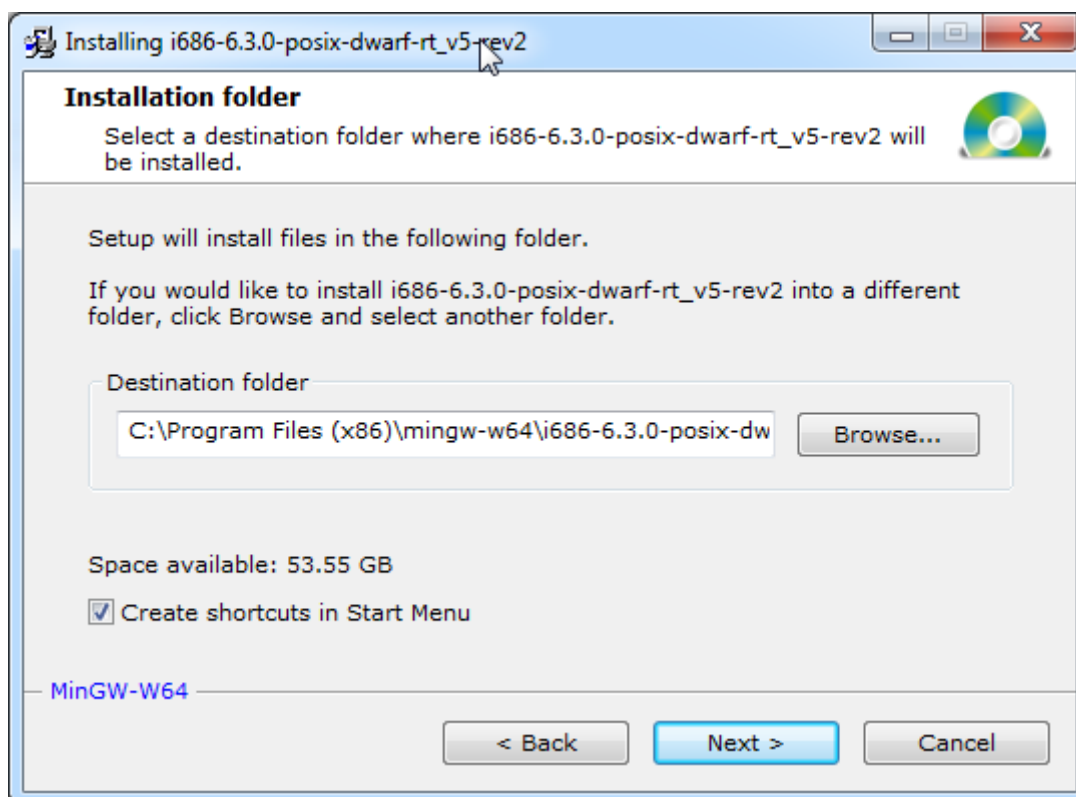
Installing i686-6.3.0-posix-dwarf-rt_v5-rev2

Installation folder

Select a destination folder where i686-6.3.0-posix-dwarf-rt_v5-rev2 will be installed.

Setup will install files in the following folder.

If you would like to install i686-6.3.0-posix-dwarf-rt_v5-rev2 into a different folder, click Browse and select another folder.

Destination folder

C:\Program Files (x86)\mingw-w64\i686-6.3.0-posix-dw

Browse...

Space available: 53.55 GB

Create shortcuts in Start Menu

MinGW-W64

< Back

Next >

Cancel